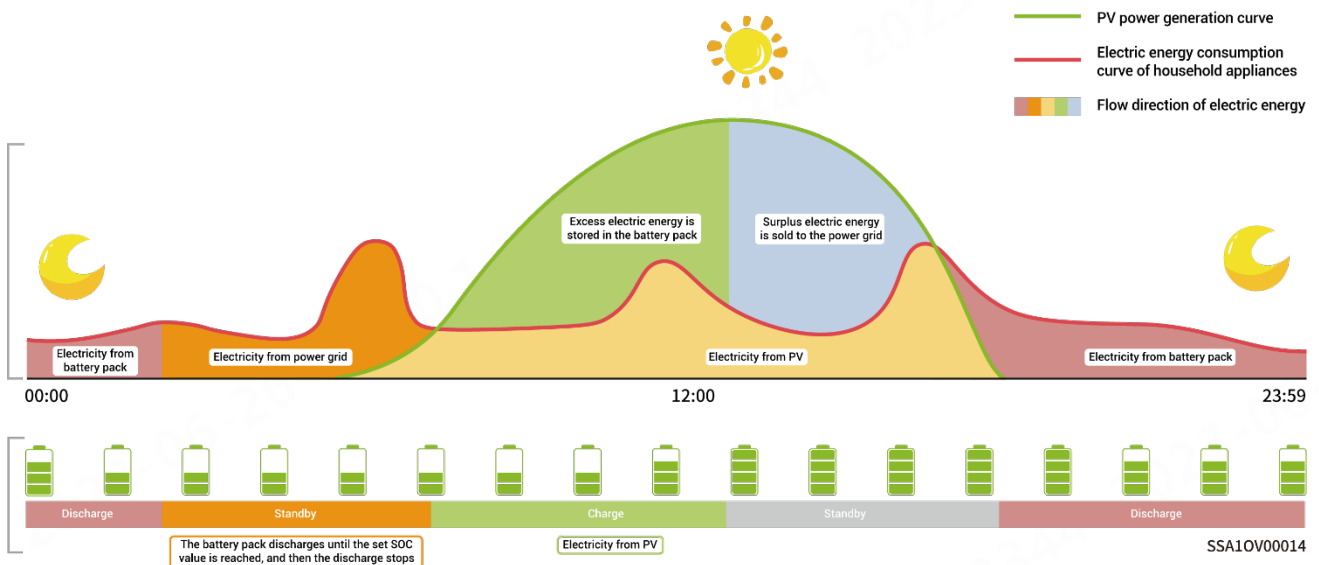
PV power generation curve

Electric energy consumption curve of household appliances

Flow direction of electric energy

Excess electric energy is stored in the battery pack

Surplus electric energy is sold to the power grid

Electricity from battery pack

Electricity from power grid

Electricity from PV

Electricity from battery pack

00:00

12:00

23:59

Discharge

Standby

Charge

Standby

Discharge

The battery pack discharges until the set SOC value is reached, and then the discharge stops

Electricity from PV

SSA1OV00014